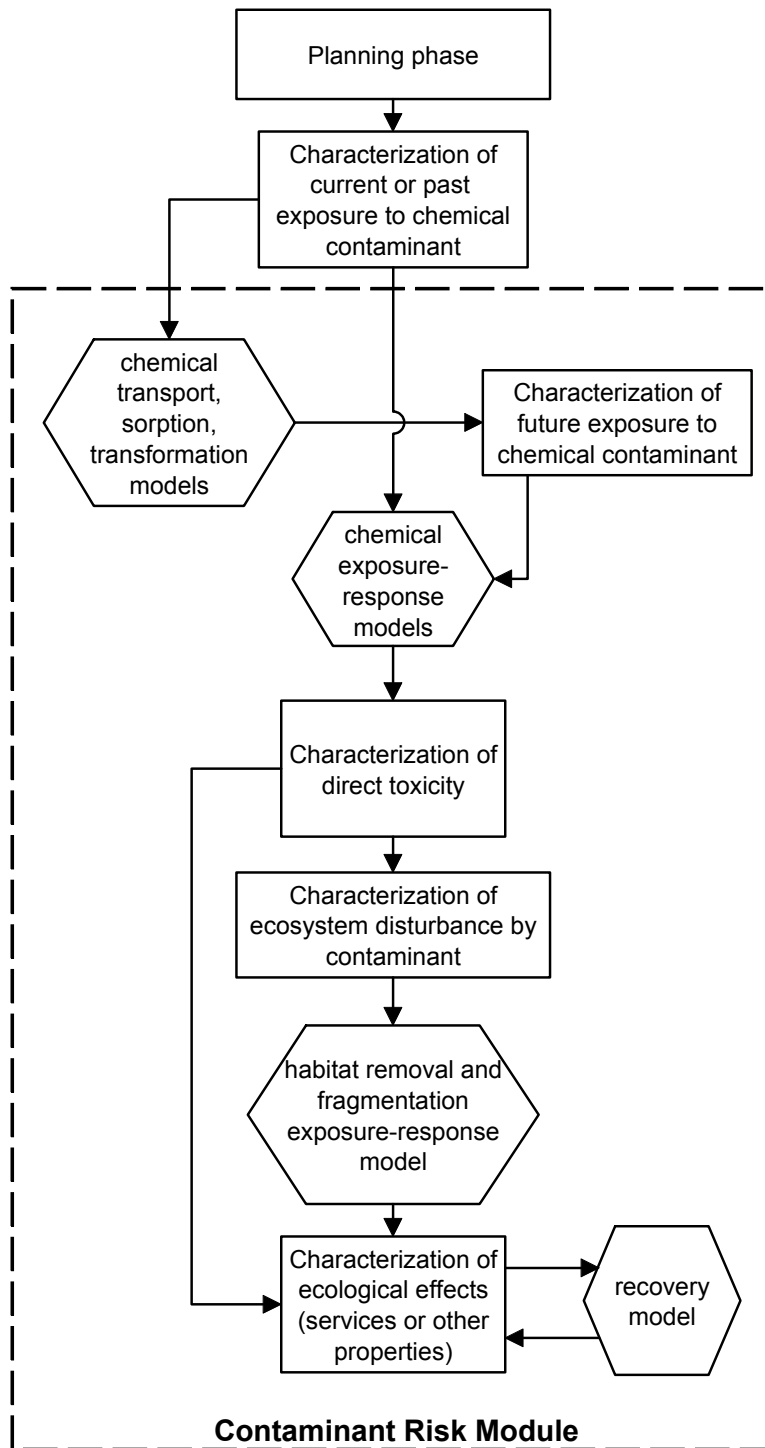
Planning phase

Characterization of current or past exposure to chemical contaminant

chemical transport, sorption, transformation models

Characterization of future exposure to chemical contaminant

chemical exposure-response models

Characterization of direct toxicity

Characterization of ecosystem disturbance by contaminant

habitat removal and fragmentation exposure-response model

Characterization of ecological effects (services or other properties)

recovery model

Contaminant Risk Module